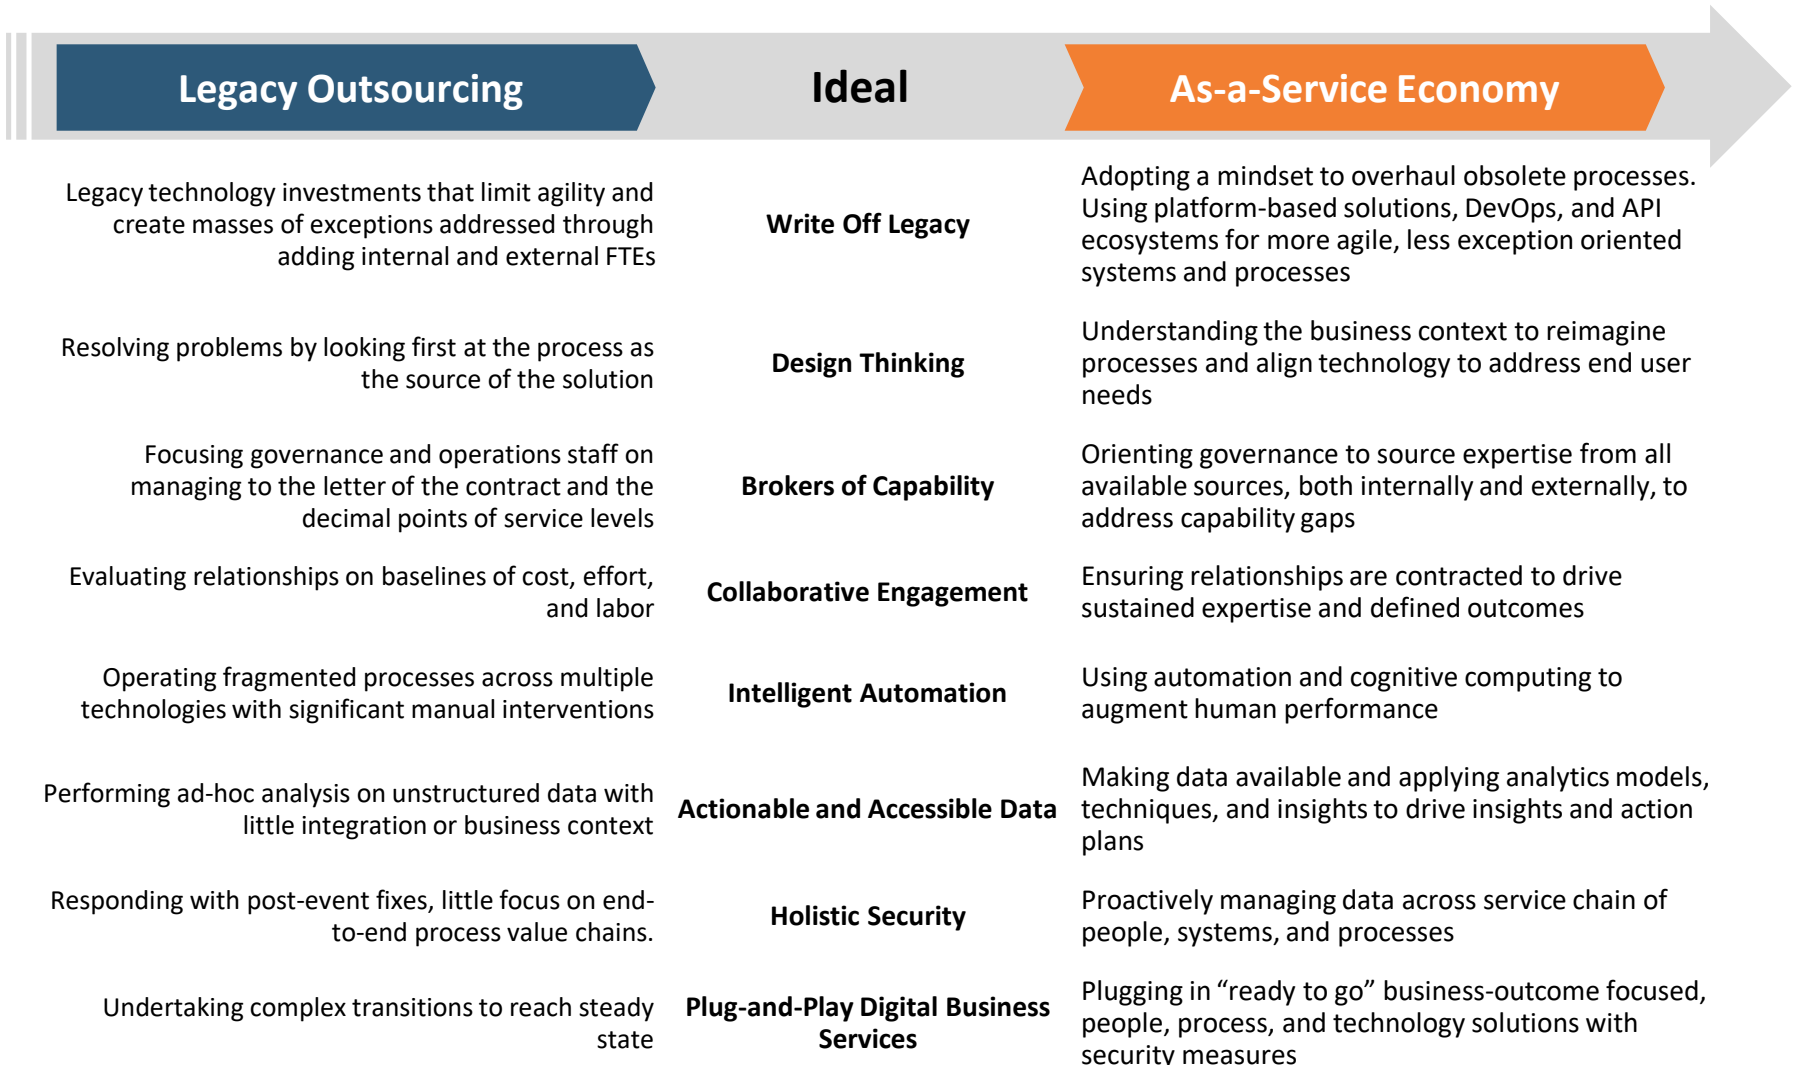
| Legacy Outsourcing | Ideal | As-a-Service Economy |
|---|---|---|
| Legacy technology investments that limit agility and create masses of exceptions addressed through adding internal and external FTEs | Write Off Legacy | Adopting a mindset to overhaul obsolete processes. Using platform-based solutions, DevOps, and API ecosystems for more agile, less exception oriented systems and processes |
| Resolving problems by looking first at the process as the source of the solution | Design Thinking | Understanding the business context to reimagine processes and align technology to address end user needs |
| Focusing governance and operations staff on managing to the letter of the contract and the decimal points of service levels | Brokers of Capability | Orienting governance to source expertise from all available sources, both internally and externally, to address capability gaps |
| Evaluating relationships on baselines of cost, effort, and labor | Collaborative Engagement | Ensuring relationships are contracted to drive sustained expertise and defined outcomes |
| Operating fragmented processes across multiple technologies with significant manual interventions | Intelligent Automation | Using automation and cognitive computing to augment human performance |
| Performing ad-hoc analysis on unstructured data with little integration or business context | Actionable and Accessible Data | Making data available and applying analytics models, techniques, and insights to drive insights and action plans |
| Responding with post-event fixes, little focus on end-to-end process value chains. | Holistic Security | Proactively managing data across service chain of people, systems, and processes |
| Undertaking complex transitions to reach steady state | Plug-and-Play Digital Business Services | Plugging in “ready to go” business-outcome focused, people, process, and technology solutions with security measures |